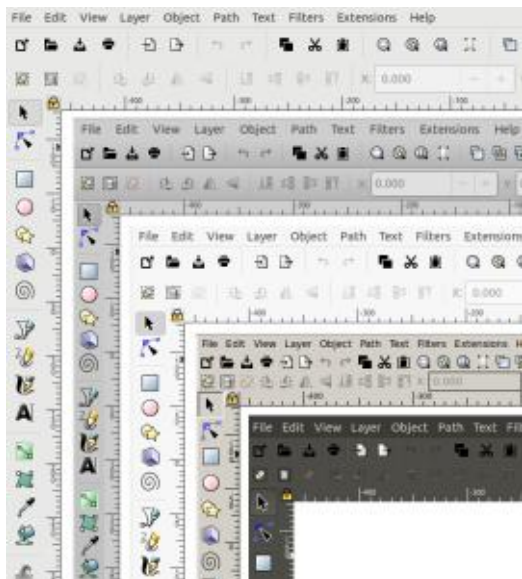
File Edit View Layer Object Path Text Filters Extensions Help

X 0.000

File Edit View Layer Object Path Text Filters Extensions Help

X 0.000

File Edit View Layer Object Path Text Filters Extensions

X 0.000

File Edit View Layer Object Path Text Filters Extensions H

0.000

File Edit View Layer Object Path Text Fil